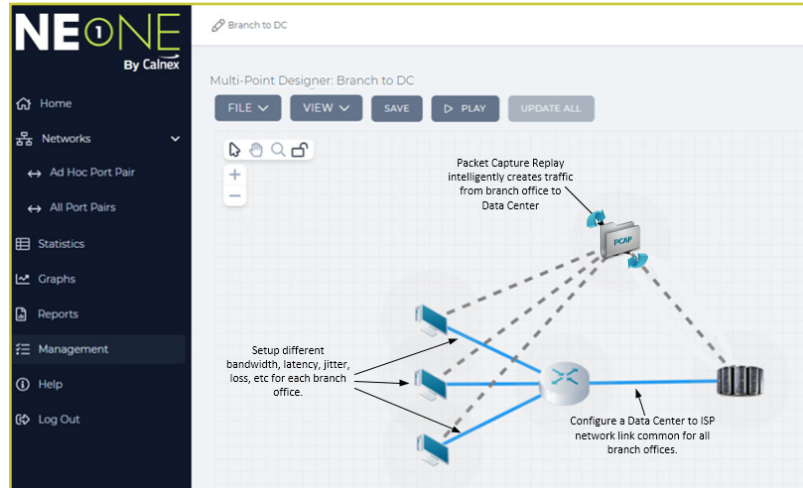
NE①ONE
By Calnex

Home
Networks
Ad Hoc Port Pair
All Port Pairs
Statistics
Graphs
Reports
Management
Help
Log Out

Branch to DC

Multi-Point Designer: Branch to DC

FILE
VIEW
SAVE
PLAY
UPDATE ALL

+
−

Packet Capture Replay intelligently creates traffic from branch office to Data Center

PCAP

Setup different bandwidth, latency, jitter, loss, etc for each branch office.

Configure a Data Center to ISP network link common for all branch offices.